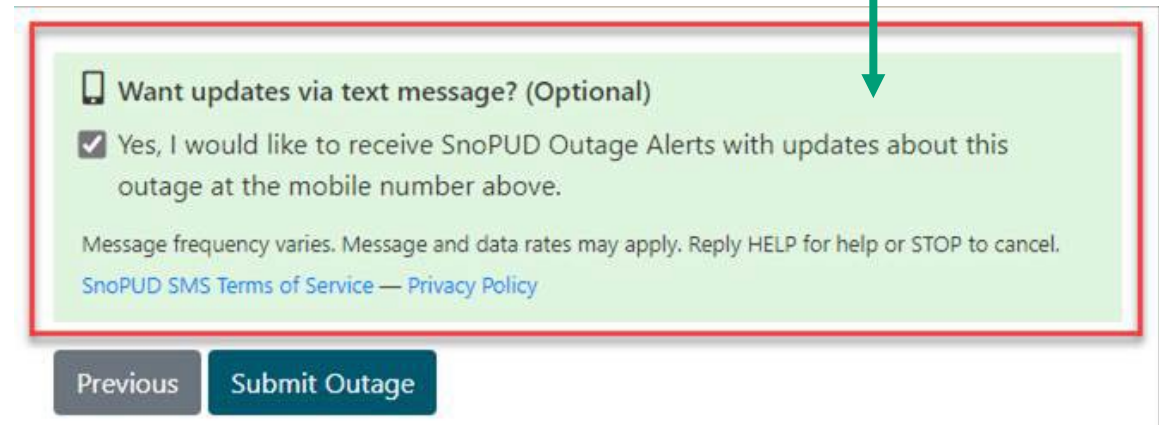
Want updates via text message? (Optional)

Yes, I would like to receive SnoPUD Outage Alerts with updates about this outage at the mobile number above.

Message frequency varies. Message and data rates may apply. Reply HELP for help or STOP to cancel.

SnoPUD SMS Terms of Service — Privacy Policy

Previous

Submit Outage